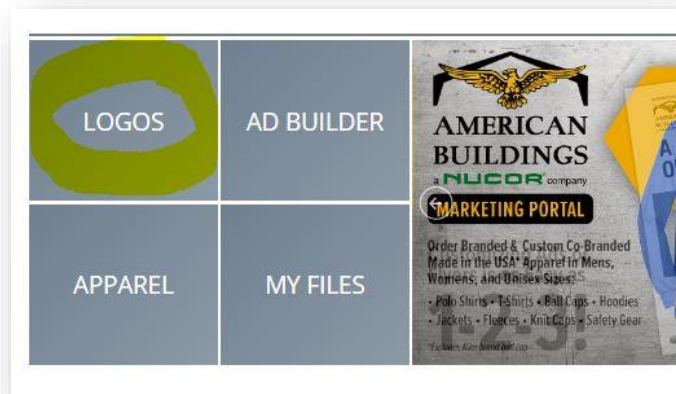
LOGOS

AD BUILDER

APPAREL

MY FILES

AMERICAN BUILDINGS

a NUCOR company

MARKETING PORTAL

Order Branded & Custom Co-Branded Made in the USA* Apparel in Mens, Womens, and Unisex Sizes:

• Polo Shirts • T-Shirts • Ball Caps • Hoodies • Jackets • Fleeces • Knit Caps • Safety Gear

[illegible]